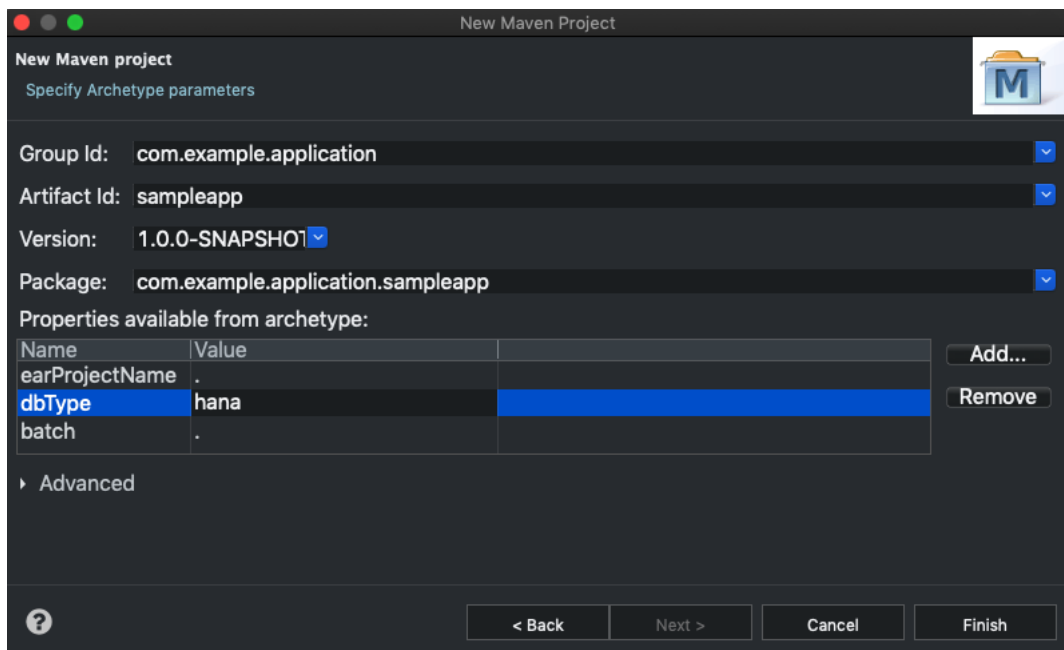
New Maven Project

New Maven project

Specify Archetype parameters

M

Group Id: com.example.application

Artifact Id: sampleapp

Version: 1.0.0-SNAPSHOT

Package: com.example.application.sampleapp

Properties available from archetype:

| Name | Value | |
|---|---|---|
| earProjectName | . | |
| dbType | hana | |
| batch | . | |

Add...

Remove

Advanced

?

< Back

Next >

Cancel

Finish